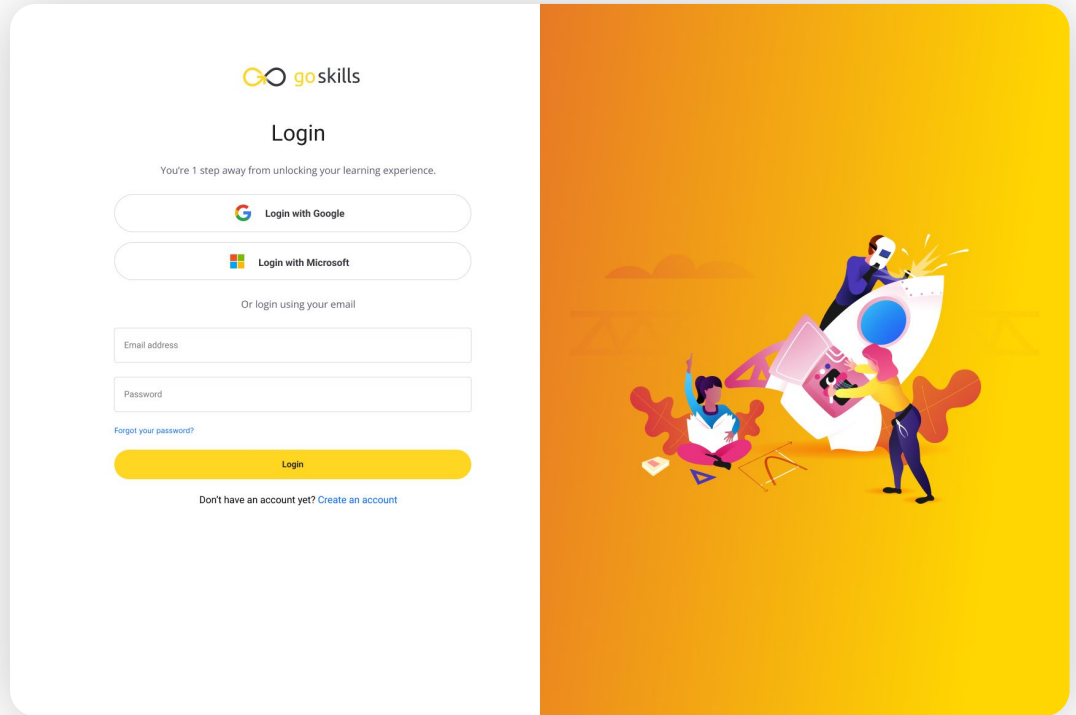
goskills

Login

You're 1 step away from unlocking your learning experience.

Login with Google

Login with Microsoft

Or login using your email

Email address

Password

Forgot your password?

Login

Don't have an account yet? Create an account